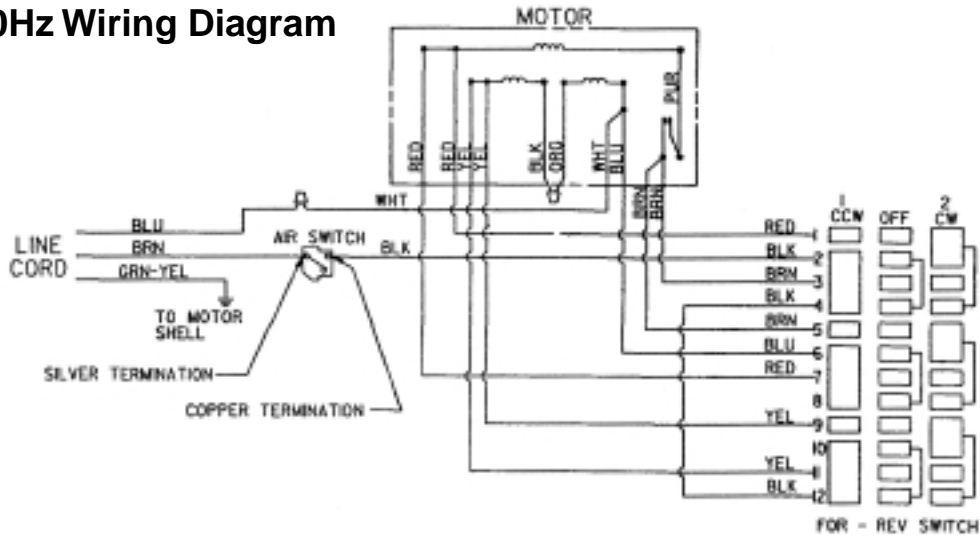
0Hz Wiring Diagram

MOTOR

RED
RED
VEL
YEL
BLK
ORG
WHT
BLU
PUR
ORN
BRN

WHT
BLU
LINE CORD
BRN
GRN-YEL
AIR SWITCH
BLK
TO MOTOR SHELL
SILVER TERMINATION
COPPER TERMINATION

RED 1
BLK 2
BRN 3
BLK 4
BRN 5
BLU 6
RED 7
8
YEL 9
10
YEL 11
BLK 12

1 CCW
OFF
2 CW

FOR - REV SWITCH